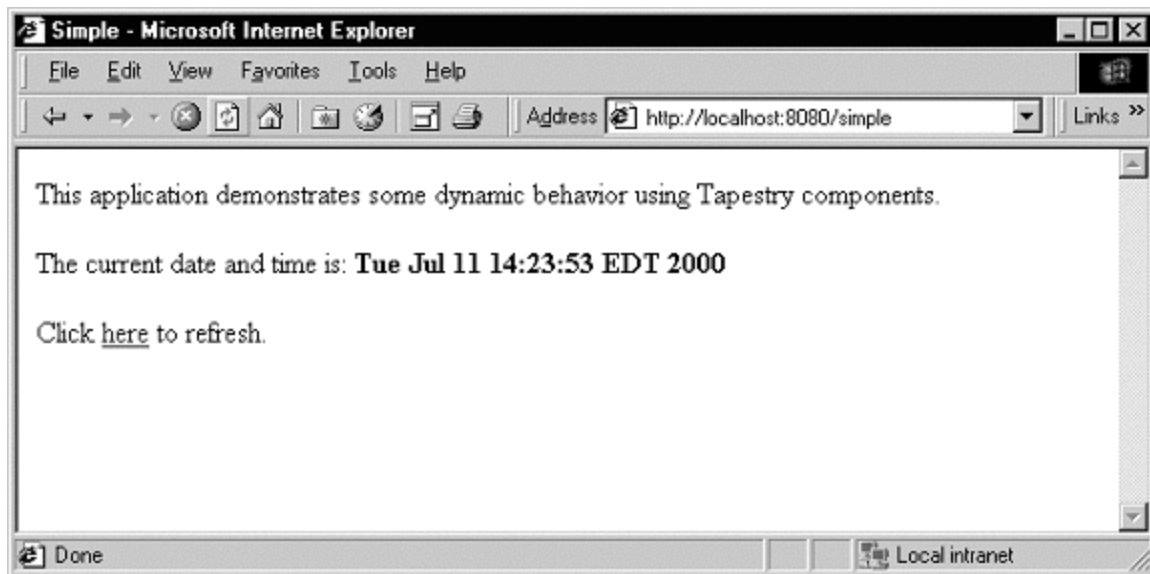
Simple - Microsoft Internet Explorer

File Edit View Favorites Tools Help

Address http://localhost:8080/simple

Links »

This application demonstrates some dynamic behavior using Tapestry components.

The current date and time is: **Tue Jul 11 14:23:53 EDT 2000**

Click here to refresh.

Done

Local intranet